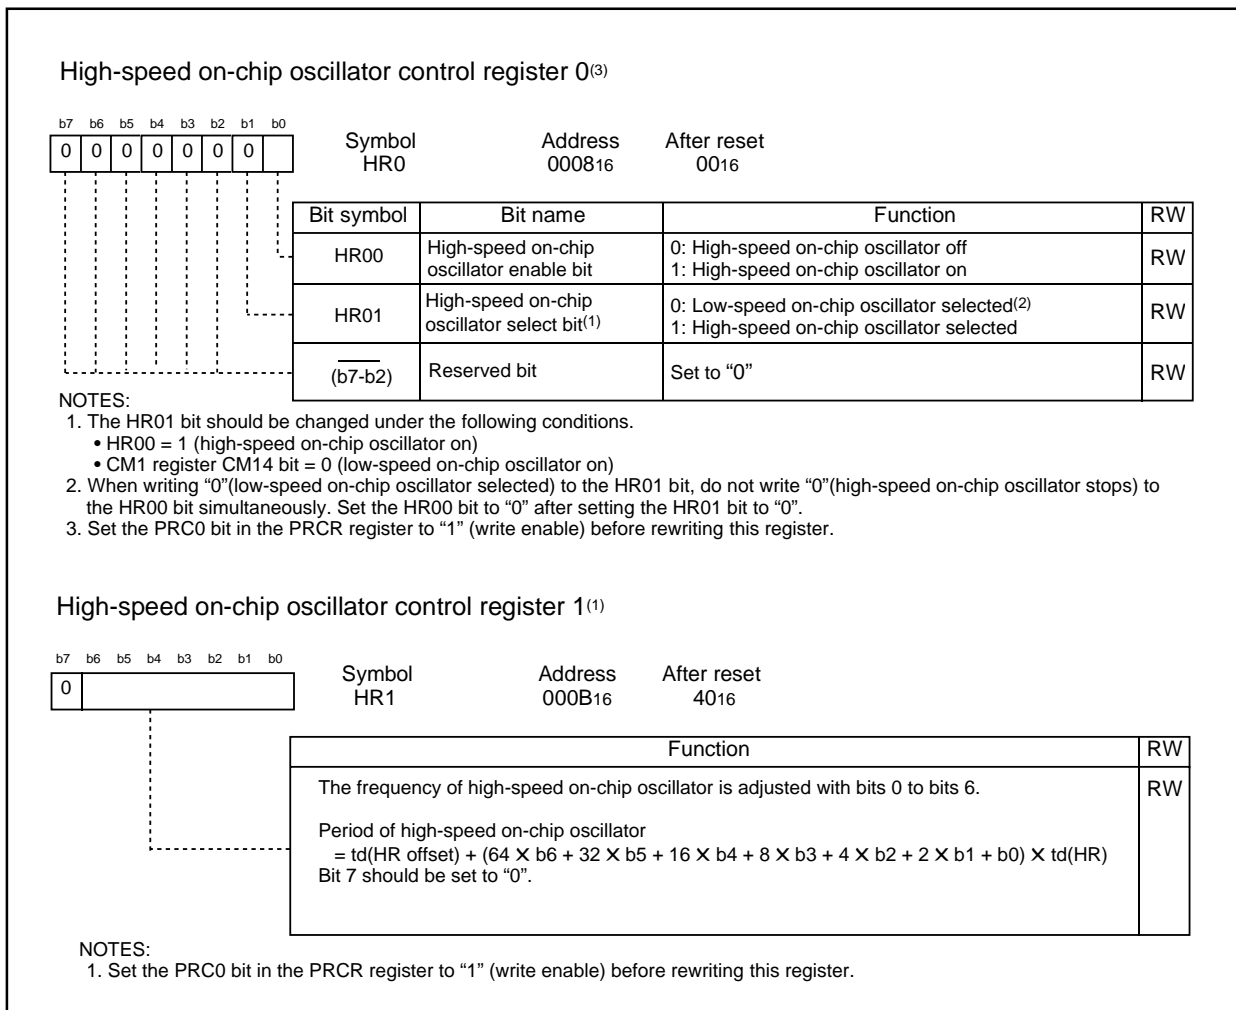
High-speed on-chip oscillator control register 0$^{(3)}$

b7 b6 b5 b4 b3 b2 b1 b0
0 0 0 0 0 0 0

Symbol HR0 | Address $0008_{16}$ | After reset $00_{16}$

| Bit symbol | Bit name | Function | RW |
|---|---|---|---|
| HR00 | High-speed on-chip oscillator enable bit | 0: High-speed on-chip oscillator off<br>1: High-speed on-chip oscillator on | RW |
| HR01 | High-speed on-chip oscillator select bit$^{(1)}$ | 0: Low-speed on-chip oscillator selected$^{(2)}$<br>1: High-speed on-chip oscillator selected | RW |
| $\overline{(b7\text{-}b2)}$ | Reserved bit | Set to “0” | RW |

NOTES:
1. The HR01 bit should be changed under the following conditions.
• HR00 = 1 (high-speed on-chip oscillator on)
• CM1 register CM14 bit = 0 (low-speed on-chip oscillator on)
2. When writing “0”(low-speed on-chip oscillator selected) to the HR01 bit, do not write “0”(high-speed on-chip oscillator stops) to the HR00 bit simultaneously. Set the HR00 bit to “0” after setting the HR01 bit to “0”.
3. Set the PRC0 bit in the PRCR register to “1” (write enable) before rewriting this register.

High-speed on-chip oscillator control register 1$^{(1)}$

b7 b6 b5 b4 b3 b2 b1 b0
0

Symbol HR1 | Address $000B_{16}$ | After reset $40_{16}$

| Function | RW |
|---|---|
| The frequency of high-speed on-chip oscillator is adjusted with bits 0 to bits 6.<br><br>Period of high-speed on-chip oscillator<br>= td(HR offset) + (64 × b6 + 32 × b5 + 16 × b4 + 8 × b3 + 4 × b2 + 2 × b1 + b0) × td(HR)<br>Bit 7 should be set to “0”. | RW |

NOTES:
1. Set the PRC0 bit in the PRCR register to “1” (write enable) before rewriting this register.